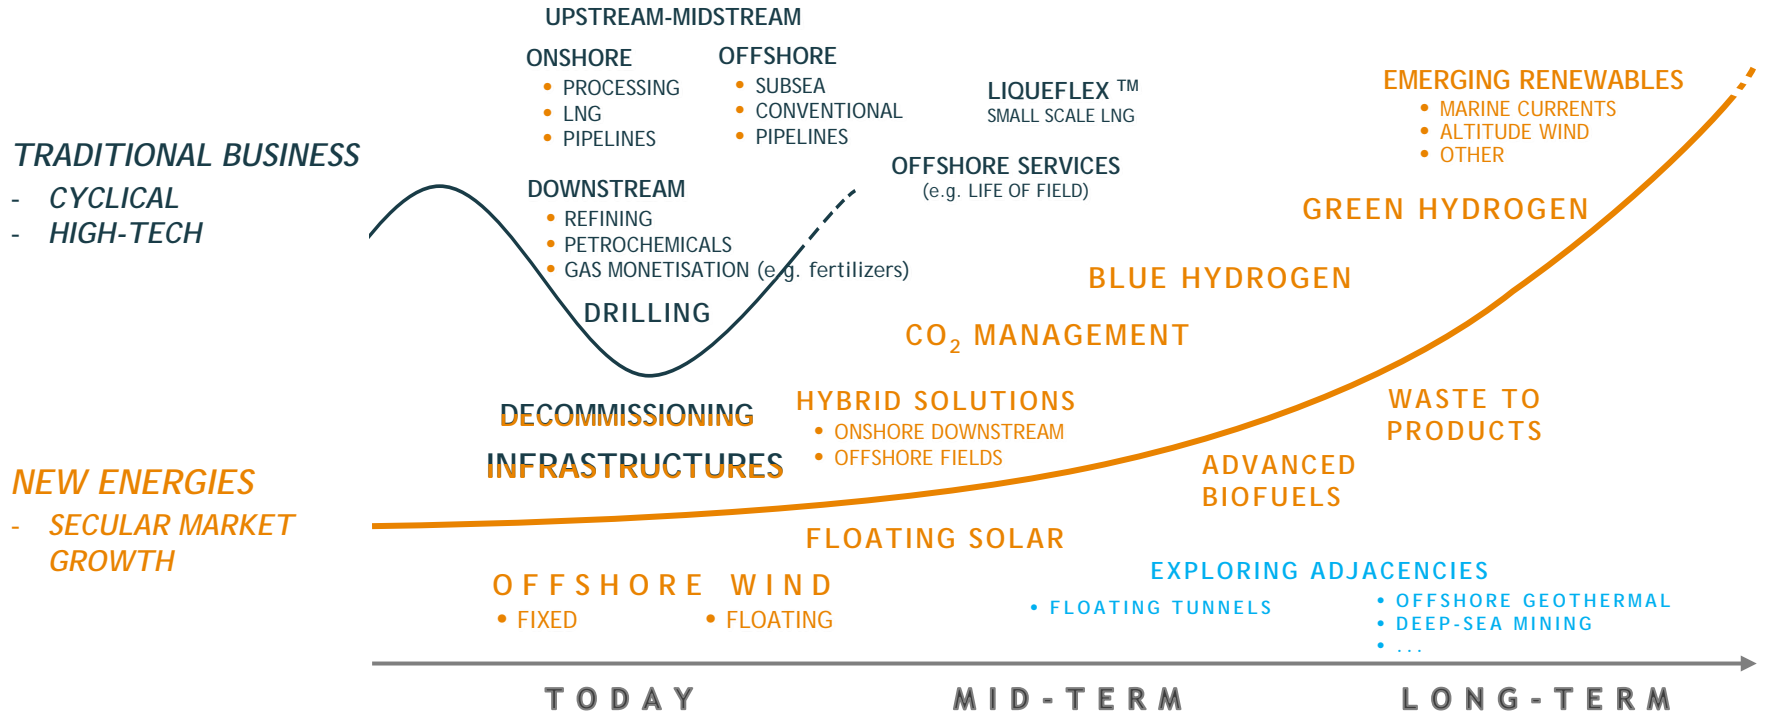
UPSTREAM-MIDSTREAM

ONSHORE
• PROCESSING
• LNG
• PIPELINES

OFFSHORE
• SUBSEA
• CONVENTIONAL
• PIPELINES

LIQUEFLEX ™
SMALL SCALE LNG

EMERGING RENEWABLES
• MARINE CURRENTS
• ALTITUDE WIND
• OTHER

TRADITIONAL BUSINESS
- CYCLICAL
- HIGH-TECH

OFFSHORE SERVICES
(e.g. LIFE OF FIELD)

DOWNSTREAM
• REFINING
• PETROCHEMICALS
• GAS MONETISATION (e.g. fertilizers)

GREEN HYDROGEN

BLUE HYDROGEN

DRILLING

$CO_2$ MANAGEMENT

DECOMMISSIONING

HYBRID SOLUTIONS
• ONSHORE DOWNSTREAM
• OFFSHORE FIELDS

WASTE TO PRODUCTS

INFRASTRUCTURES

ADVANCED BIOFUELS

NEW ENERGIES
- SECULAR MARKET GROWTH

FLOATING SOLAR

EXPLORING ADJACENCIES

OFFSHORE WIND
• FIXED
• FLOATING

• FLOATING TUNNELS

• OFFSHORE GEOTHERMAL
• DEEP-SEA MINING
• ...

TODAY MID-TERM LONG-TERM